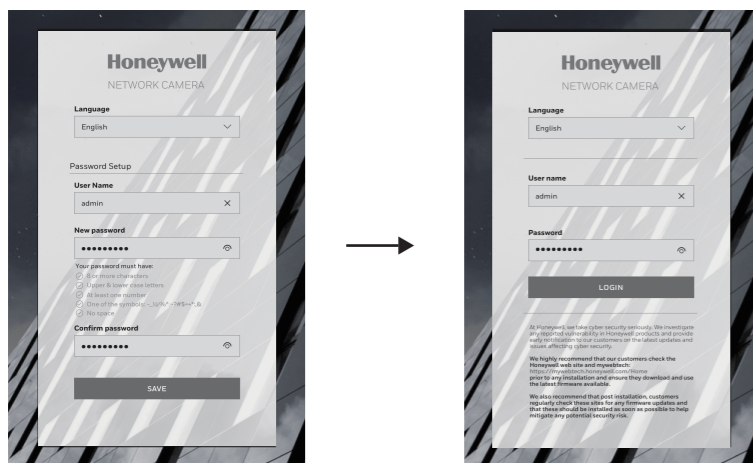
Honeywell
NETWORK CAMERA

Language
English

Password Setup

User Name
admin

New password
••••••••••

Your password must have:
8 or more characters
Upper & lower case letters
At least one number
One of the symbols: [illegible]
No space

Confirm password
••••••••••

SAVE

Honeywell
NETWORK CAMERA

Language
English

User name
admin

Password
••••••••••

LOGIN

At Honeywell, we take cyber security seriously. We investigate any reported vulnerability in Honeywell products and provide early notification to our customers on the latest updates and issues affecting cyber security.

We highly recommend that our customers check the Honeywell web site and mywebtech: https://mywebtech.honeywell.com/Home prior to any installation and ensure they download and use the latest firmware available.

We also recommend that post installation, customers regularly check these sites for any firmware updates and that these should be installed as soon as possible to help mitigate any potential security risk.